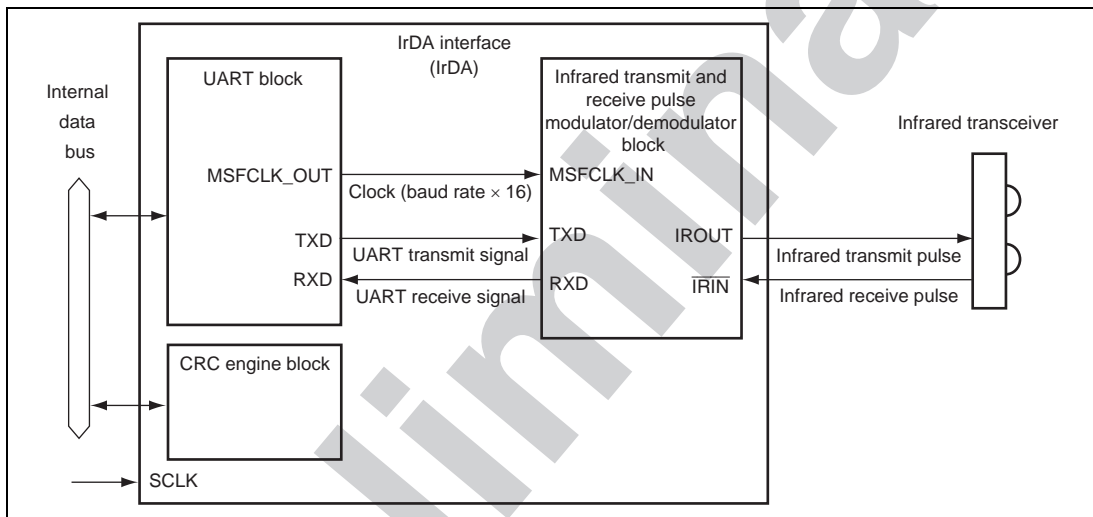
IrDA interface (IrDA)

UART block

MSFCLK_OUT

TXD

RXD

Infrared transmit and receive pulse modulator/demodulator block

MSFCLK_IN

TXD

RXD

IROUT

$\overline{IRIN}$

Clock (baud rate $\times$ 16)

UART transmit signal

UART receive signal

Internal data bus

Infrared transceiver

Infrared transmit pulse

Infrared receive pulse

CRC engine block

SCLK

liminary